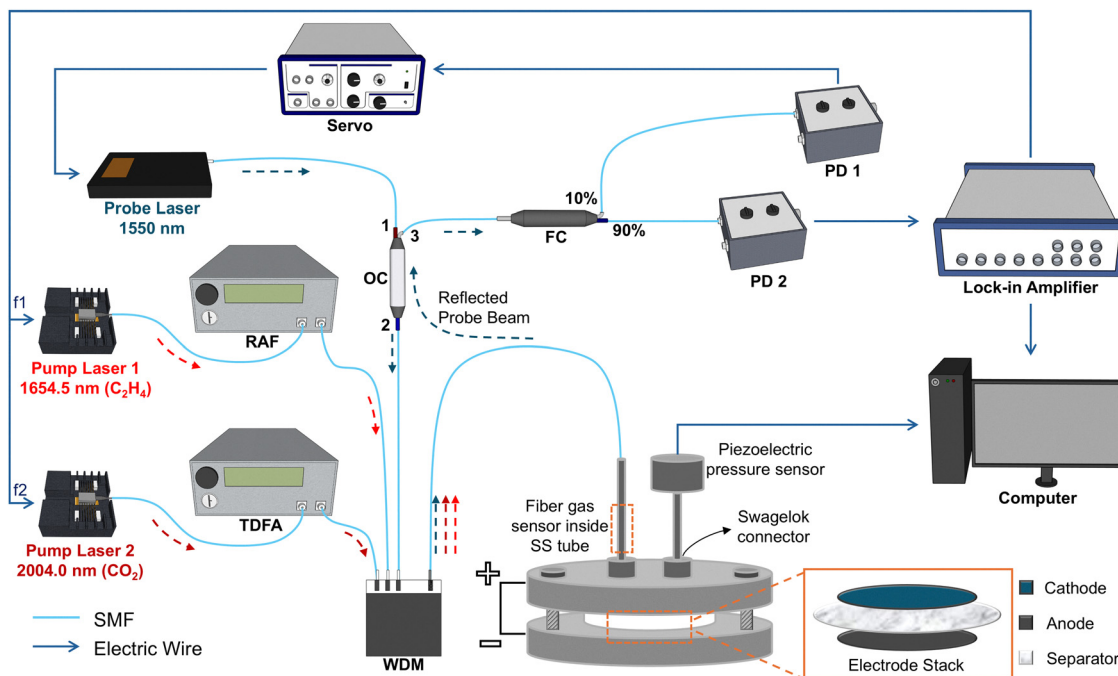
Servo

PD 1

Probe Laser
1550 nm

10%

1

3

FC

90%

PD 2

Lock-in Amplifier

OC

f1

RAF

Reflected
Probe Beam

2

Pump Laser 1
1654.5 nm ($C_2H_4$)

Piezoelectric
pressure sensor

Computer

f2

TDFA

Fiber gas
sensor inside
SS tube

Swagelok
connector

Pump Laser 2
2004.0 nm ($CO_2$)

+

−

Cathode

Anode

Separator

SMF

Electric Wire

WDM

Electrode Stack